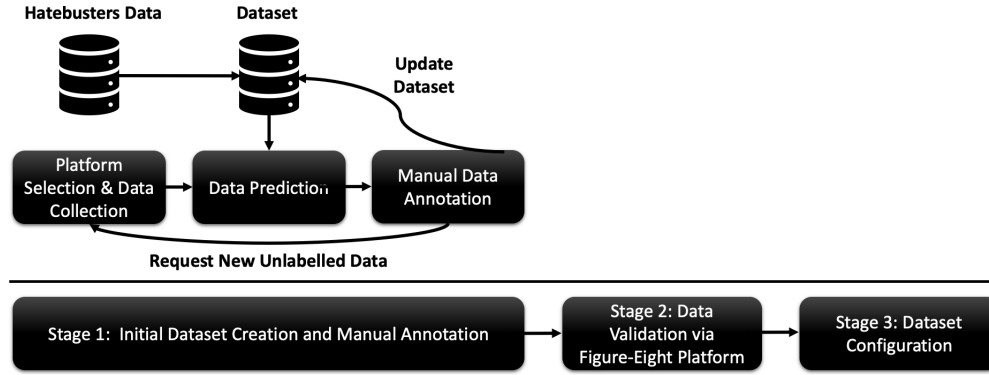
Hatebusters Data

Dataset

Update Dataset

Platform Selection & Data Collection

Data Prediction

Manual Data Annotation

Request New Unlabelled Data

Stage 1: Initial Dataset Creation and Manual Annotation

Stage 2: Data Validation via Figure-Eight Platform

Stage 3: Dataset Configuration